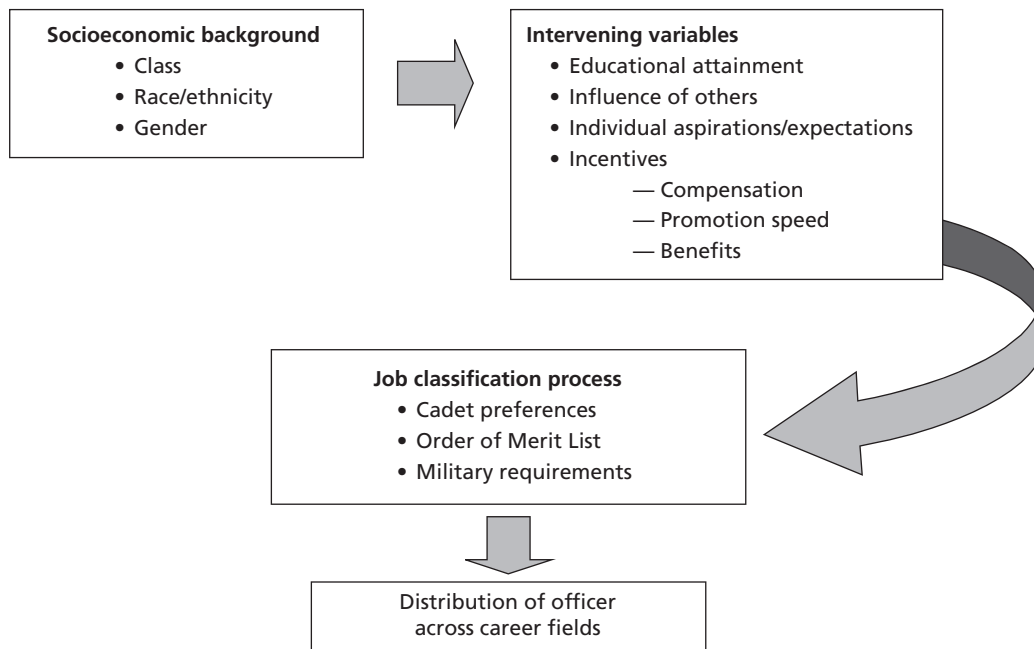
**Socioeconomic background**
- Class
- Race/ethnicity
- Gender

**Intervening variables**
- Educational attainment
- Influence of others
- Individual aspirations/expectations
- Incentives
  — Compensation
  — Promotion speed
  — Benefits

**Job classification process**
- Cadet preferences
- Order of Merit List
- Military requirements

Distribution of officer across career fields